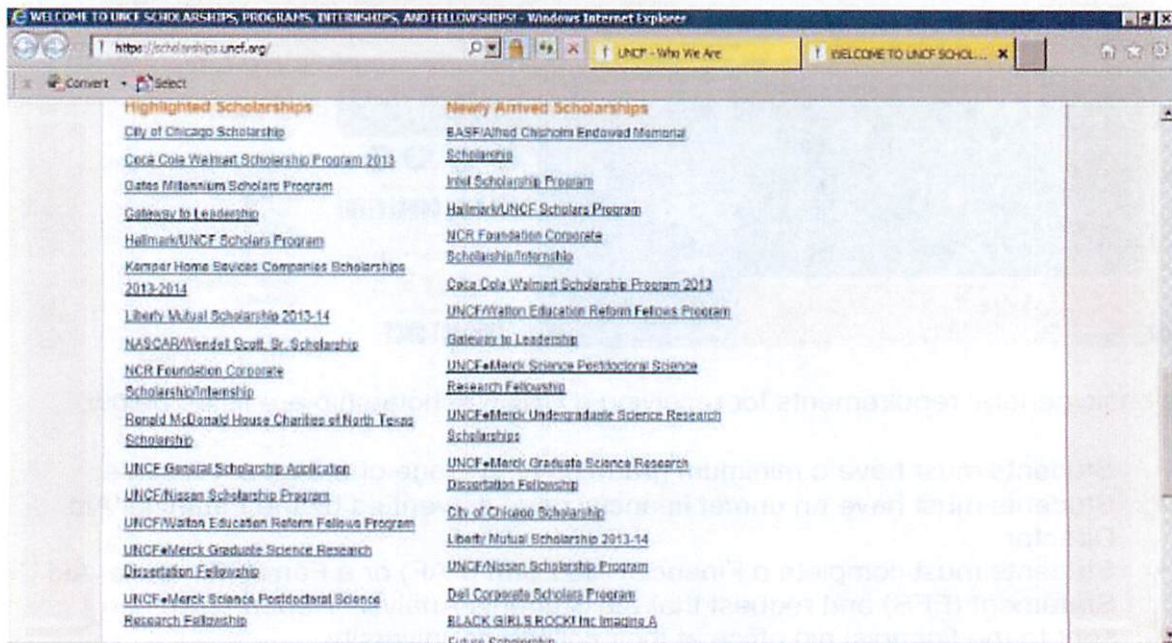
WELCOME TO UNCF SCHOLARSHIPS, PROGRAMS, INTERNSHIPS, AND FELLOWSHIPS! - Windows Internet Explorer

https://scholarships.uncf.org/

UNCF - Who We Are

WELCOME TO UNCF SCHOL...

Convert Select

Highlighted Scholarships

City of Chicago Scholarship

Coca Cola Walmart Scholarship Program 2013

Gates Millennium Scholars Program

Gateway to Leadership

Hallmark/UNCF Scholars Program

Kemper Home Sevices Companies Scholarships 2013-2014

Liberty Mutual Scholarship 2013-14

NASCAR/Wendell Scott, Sr. Scholarship

NCR Foundation Corporate Scholarship/Internship

Ronald McDonald House Charities of North Texas Scholarship

UNCF General Scholarship Application

UNCF/Nissan Scholarship Program

UNCF/Walton Education Reform Fellows Program

UNCF•Merck Graduate Science Research Dissertation Fellowship

UNCF•Merck Science Postdoctoral Science Research Fellowship

Newly Arrived Scholarships

BASF/Alfred Chisholm Endowed Memorial Scholarship

Intel Scholarship Program

Hallmark/UNCF Scholars Program

NCR Foundation Corporate Scholarship/Internship

Coca Cola Walmart Scholarship Program 2013

UNCF/Walton Education Reform Fellows Program

Gateway to Leadership

UNCF•Merck Science Postdoctoral Science Research Fellowship

UNCF•Merck Undergraduate Science Research Scholarships

UNCF•Merck Graduate Science Research Dissertation Fellowship

City of Chicago Scholarship

Liberty Mutual Scholarship 2013-14

UNCF/Nissan Scholarship Program

Dell Corporate Scholars Program

BLACK GIRLS ROCK! Inc Imagine A Future Scholarship